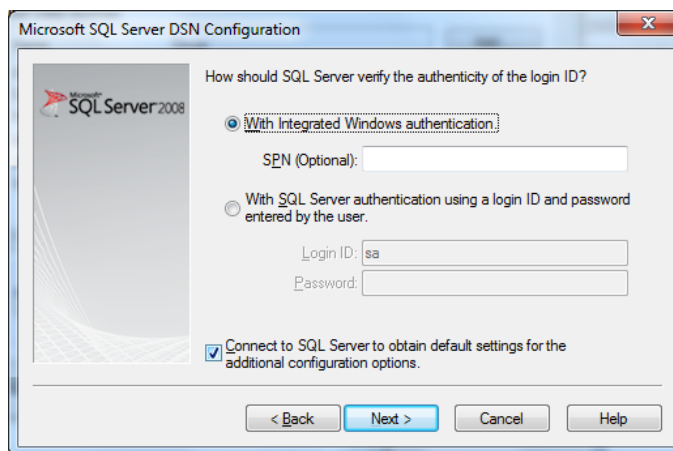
Microsoft SQL Server DSN Configuration

Microsoft SQL Server 2008

How should SQL Server verify the authenticity of the login ID?

With Integrated Windows authentication.

SPN (Optional):

With SQL Server authentication using a login ID and password entered by the user.

Login ID: sa

Password:

Connect to SQL Server to obtain default settings for the additional configuration options.

< Back
Next >
Cancel
Help